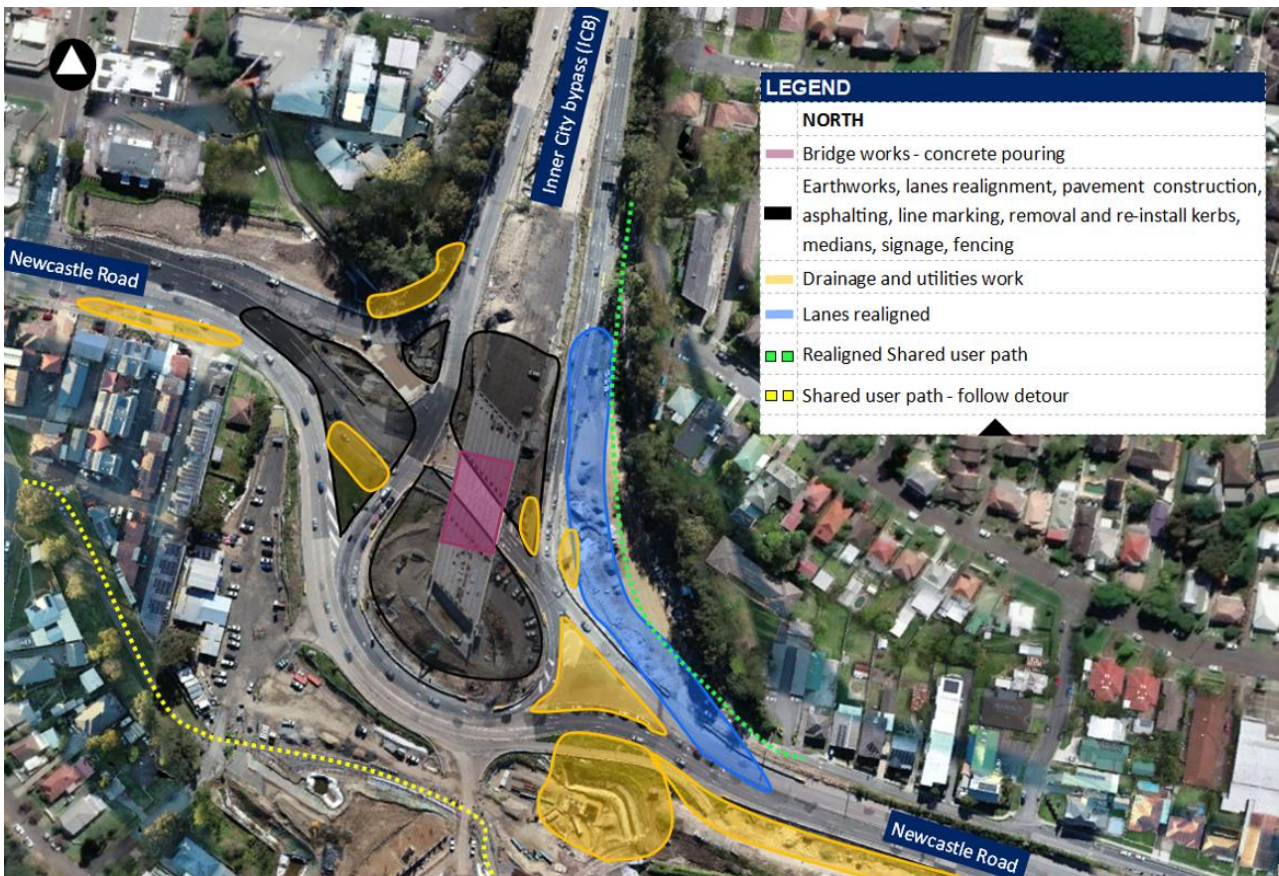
Inner City bypass (ICB)

Newcastle Road

LEGEND
NORTH
Bridge works - concrete pouring
Earthworks, lanes realignment, pavement construction, asphalting, line marking, removal and re-install kerbs, medians, signage, fencing
Drainage and utilities work
Lanes realigned
Realigned Shared user path
Shared user path - follow detour

Newcastle Road